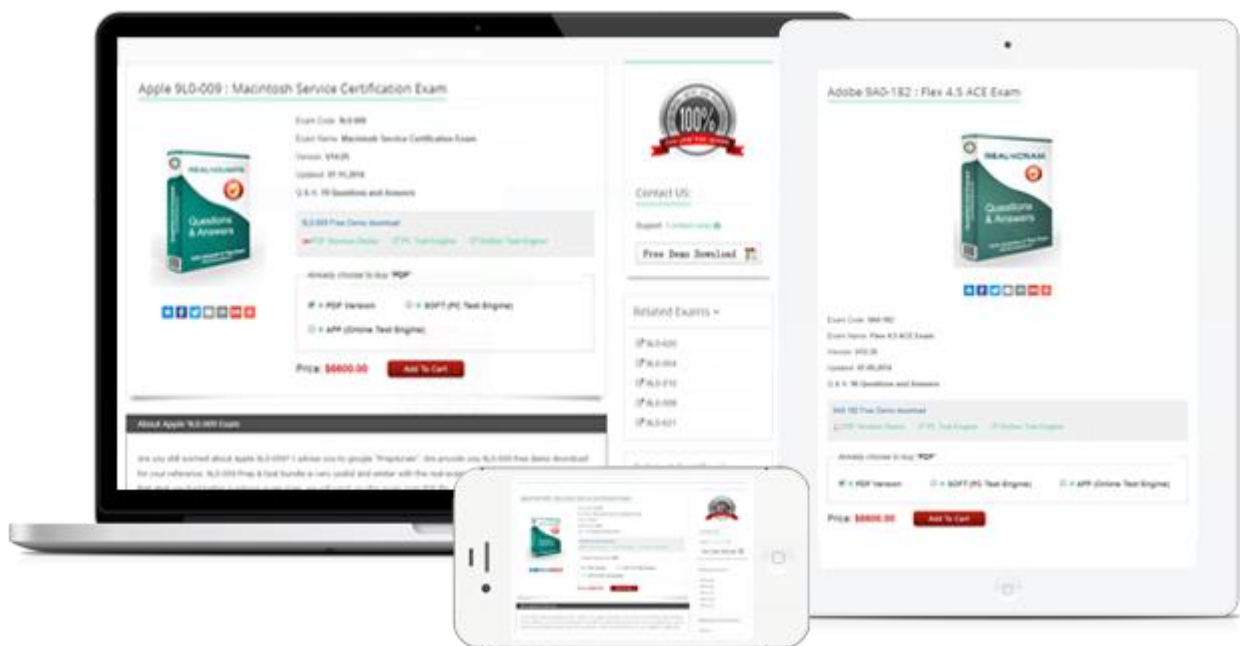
Apple 9L0-009 : Macintosh Service Certification Exam

Exam Code: 9L0-009
Exam Name: Macintosh Service Certification Exam
Version: V14.05
Updated: 01-11-2016
Q & A: 70 Questions and Answers

9L0-009 Free Demo download
PDF Version Demo
PC Test Engine
Online Test Engine

Already choose to buy "PDF"
PDF Version
SOFT (PC Test Engine)
APP (Online Test Engine)

Price: $6600.00
Add To Cart

About Apple 9L0-009 Exam

Are you still worried about Apple 9L0-009? I advise you to google "Prepaway" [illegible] provide you 9L0-009 free demo download for your reference. 9L0-009 Prep & test bundle is very useful and similar with the real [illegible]

100%

Contact US:
Support: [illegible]
Free Demo Download

Related Exams
9L0-420
9L0-064
9L0-210
9L0-008
9L0-621

Adobe 9A0-182 : Flex 4.5 ACE Exam

REAL4EXAMS
Questions & Answers

Exam Code: 9A0-182
Exam Name: Flex 4.5 ACE Exam
Version: V15.35
Updated: 07-05-2016
Q & A: 96 Questions and Answers

9A0-182 Free Demo download
PDF Version Demo
PC Test Engine
Online Test Engine

Already choose to buy "PDF"
PDF Version
SOFT (PC Test Engine)
APP (Online Test Engine)

Price: $6600.00
Add To Cart